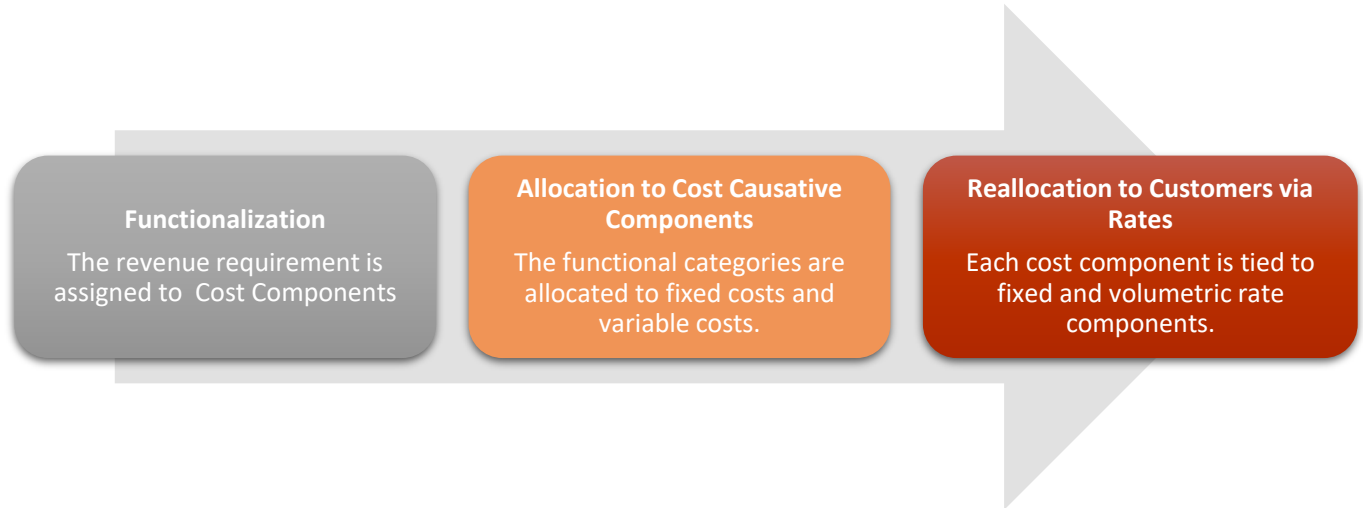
Functionalization

The revenue requirement is assigned to  Cost Components

Allocation to Cost Causative Components

The functional categories are allocated to fixed costs and variable costs.

Reallocation to Customers via Rates

Each cost component is tied to fixed and volumetric rate components.